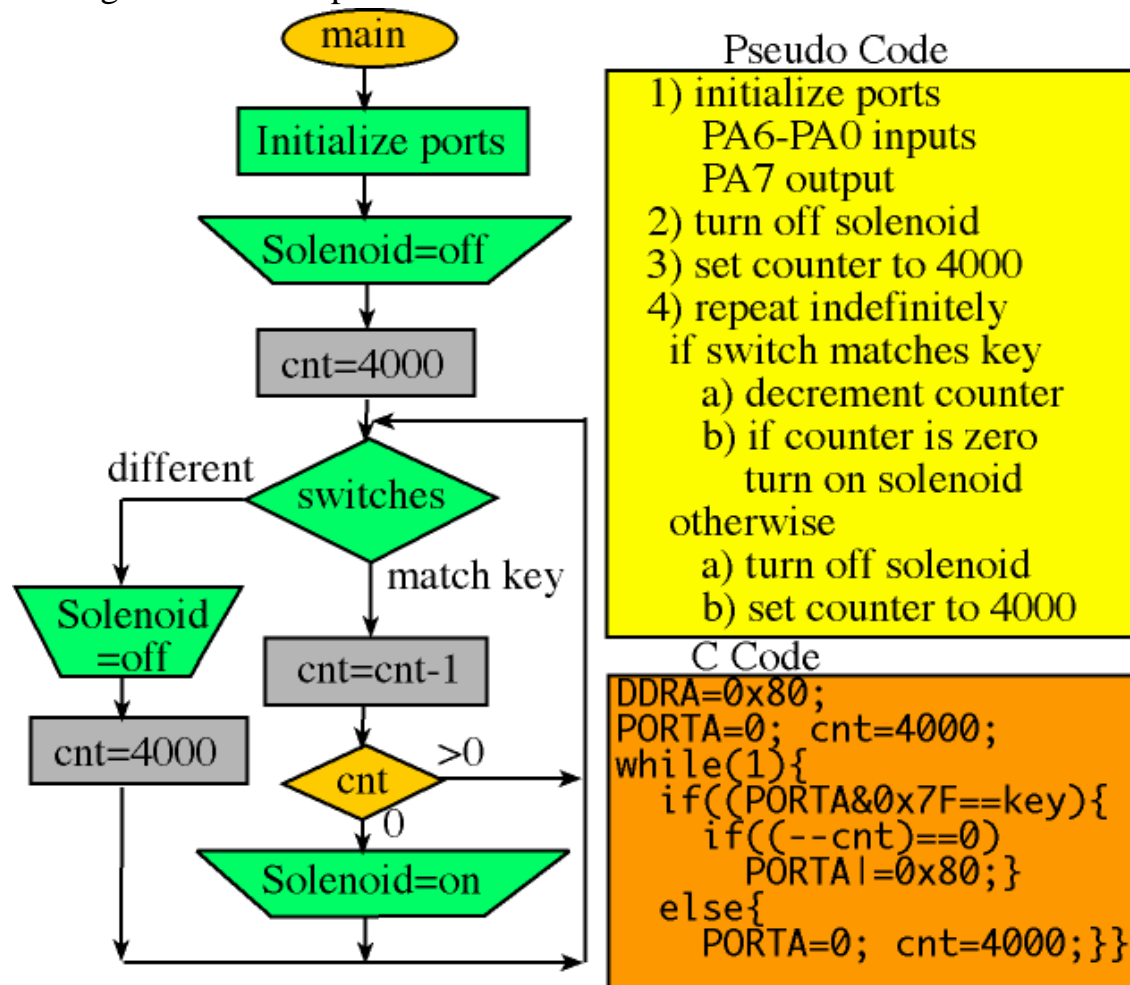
main

Initialize ports

Solenoid=off

cnt=4000

different

switches

match key

Solenoid =off

cnt=4000

cnt=cnt-1

cnt

>0

0

Solenoid=on

Pseudo Code

1) initialize ports
PA6-PA0 inputs
PA7 output
2) turn off solenoid
3) set counter to 4000
4) repeat indefinitely
if switch matches key
a) decrement counter
b) if counter is zero
turn on solenoid
otherwise
a) turn off solenoid
b) set counter to 4000

C Code

```
DDRA=0x80;
PORTA=0; cnt=4000;
while(1){
  if((PORTA&0x7F==key){
    if((--cnt)==0)
      PORTA|=0x80;}
  else{
    PORTA=0; cnt=4000;}}
```